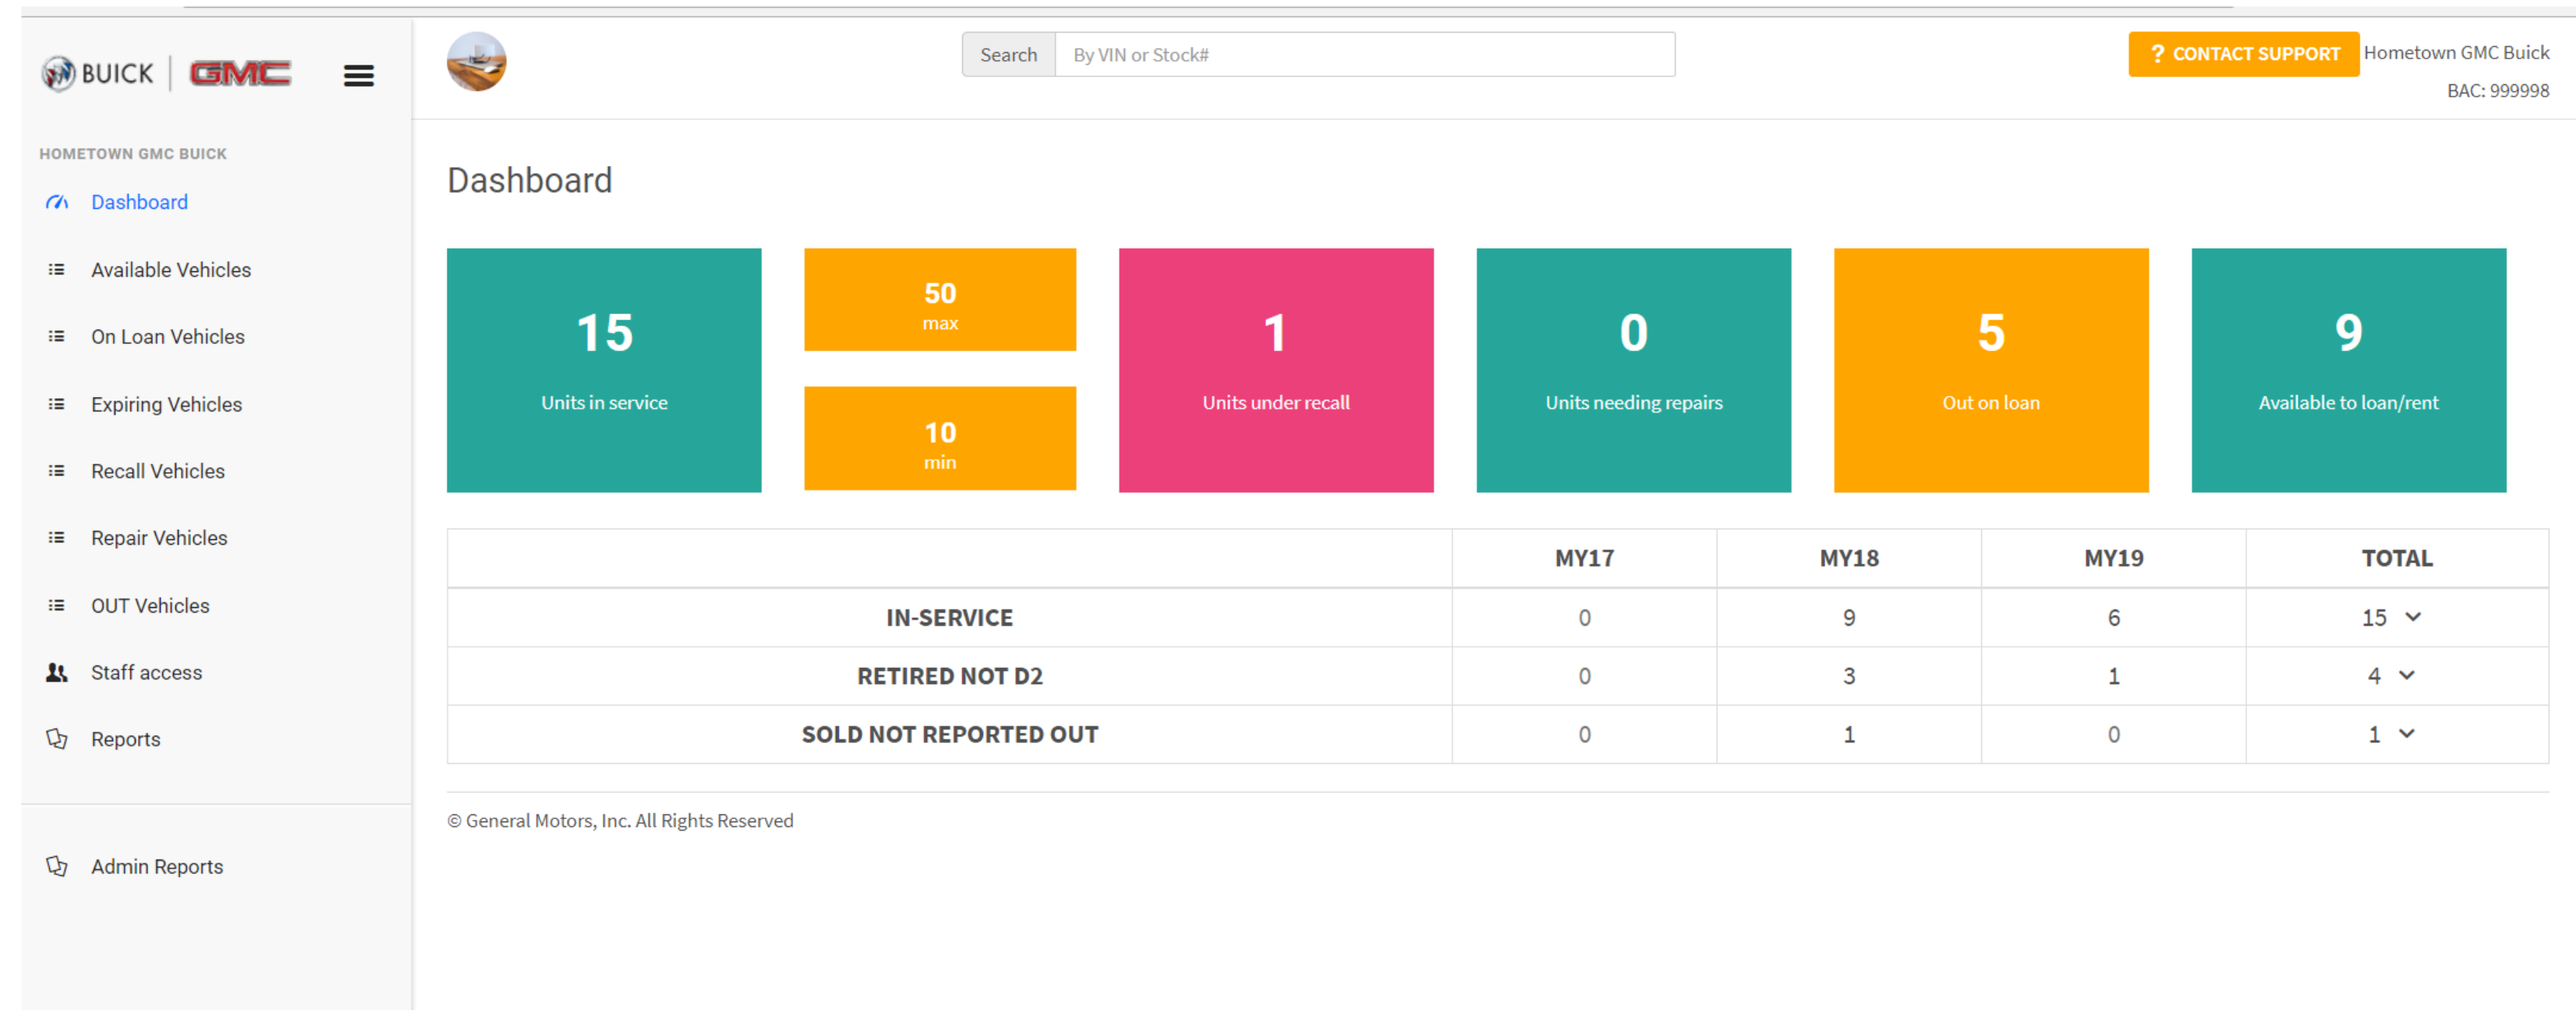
BUICK | GMC

HOMETOWN GMC BUICK

Dashboard

Available Vehicles

On Loan Vehicles

Expiring Vehicles

Recall Vehicles

Repair Vehicles

OUT Vehicles

Staff access

Reports

Admin Reports

Search By VIN or Stock#

? CONTACT SUPPORT Hometown GMC Buick

BAC: 999998

Dashboard

15
Units in service

50
max

10
min

1
Units under recall

0
Units needing repairs

5
Out on loan

9
Available to loan/rent

| | MY17 | MY18 | MY19 | TOTAL |
|---|---|---|---|---|
| IN-SERVICE | 0 | 9 | 6 | 15 |
| RETIRED NOT D2 | 0 | 3 | 1 | 4 |
| SOLD NOT REPORTED OUT | 0 | 1 | 0 | 1 |

© General Motors, Inc. All Rights Reserved